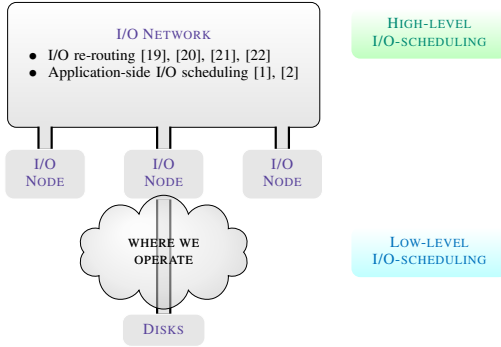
I/O Network

- I/O re-routing [19], [20], [21], [22]
- Application-side I/O scheduling [1], [2]

High-level I/O-scheduling

I/O Node

I/O Node

I/O Node

where we operate

Low-level I/O-scheduling

Disks